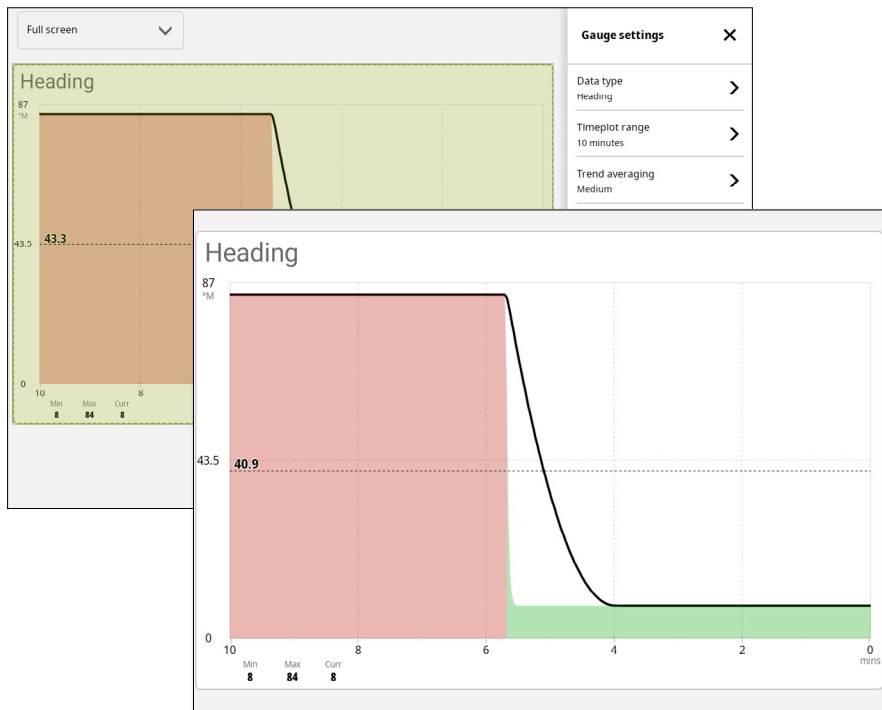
Full screen

Heading

87
°M

43.3

43.5

0

10

8

Min
8

Max
84

Curr
8

Gauge settings

Data type
Heading

Timeplot range
10 minutes

Trend averaging
Medium

Heading

87
°M

43.5

40.9

0

10

8

6

4

2

0
mins

Min
8

Max
84

Curr
8